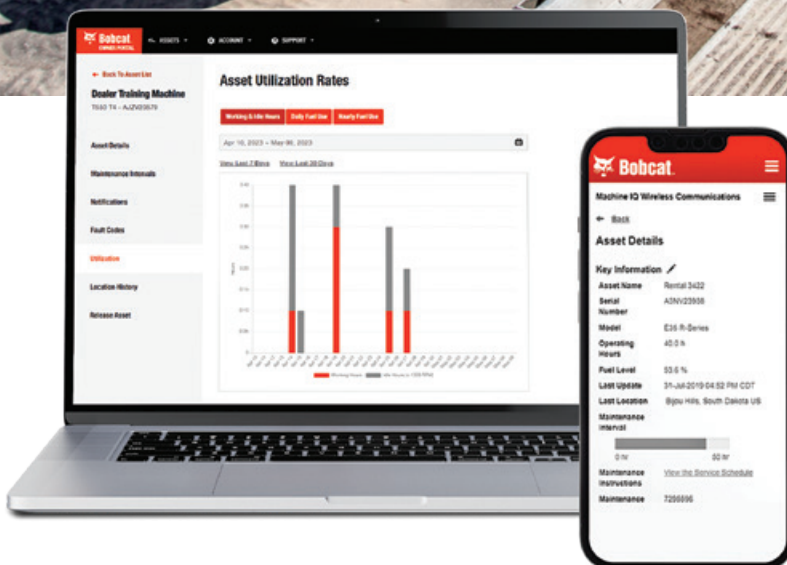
Bobcat OWNER PORTAL
ASSETS
ACCOUNT
SUPPORT

← Back To Asset List
Dealer Training Machine
T650 T4 - AJZV03579

Asset Details
Maintenance Intervals
Notifications
Fault Codes
Utilization
Location History
Release Asset

Asset Utilization Rates

Working & Idle Hours
Daily Fuel Use
Hourly Fuel Use

Apr 10, 2023 – May 06, 2023

View Last 7 Days
View Last 30 Days

Working Hours
Idle Hours (> 1200 RPM)

Bobcat

Machine IQ Wireless Communications

← Back

Asset Details

Key Information

Asset Name
Rental 3422

Serial Number
A3NV23938

Model
E35 R-Series

Operating Hours
40.0 h

Fuel Level
53.5 %

Last Update
31-Jul-2019 04:52 PM CDT

Last Location
Bijou Hills, South Dakota US

Maintenance Interval

0 hr
50 hr

Maintenance Instructions
View the Service Schedule

Maintenance
7255595